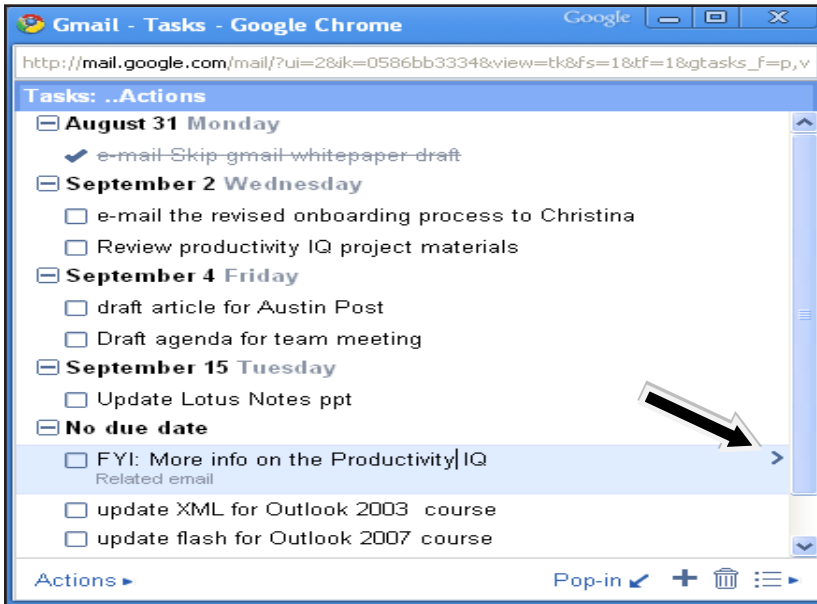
Gmail - Tasks - Google Chrome

Google

http://mail.google.com/mail/?ui=2&ik=0586bb3334&view=tk&fs=1&tf=1&gtasks_f=p,v

Tasks: ..Actions

August 31 Monday

~~e-mail Skip gmail whitepaper draft~~

September 2 Wednesday

e-mail the revised onboarding process to Christina

Review productivity IQ project materials

September 4 Friday

draft article for Austin Post

Draft agenda for team meeting

September 15 Tuesday

Update Lotus Notes ppt

No due date

FYI: More info on the Productivity IQ
Related email

update XML for Outlook 2003 course

update flash for Outlook 2007 course

Actions ▸

Pop-in